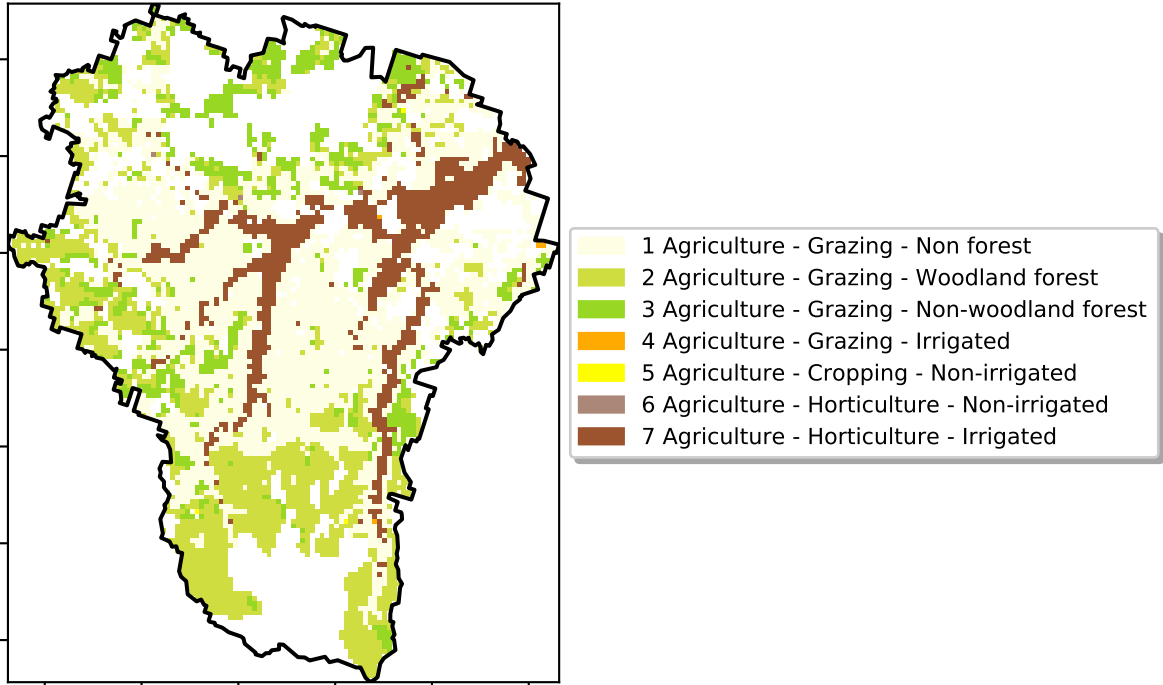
1 Agriculture - Grazing - Non forest
2 Agriculture - Grazing - Woodland forest
3 Agriculture - Grazing - Non-woodland forest
4 Agriculture - Grazing - Irrigated
5 Agriculture - Cropping - Non-irrigated
6 Agriculture - Horticulture - Non-irrigated
7 Agriculture - Horticulture - Irrigated